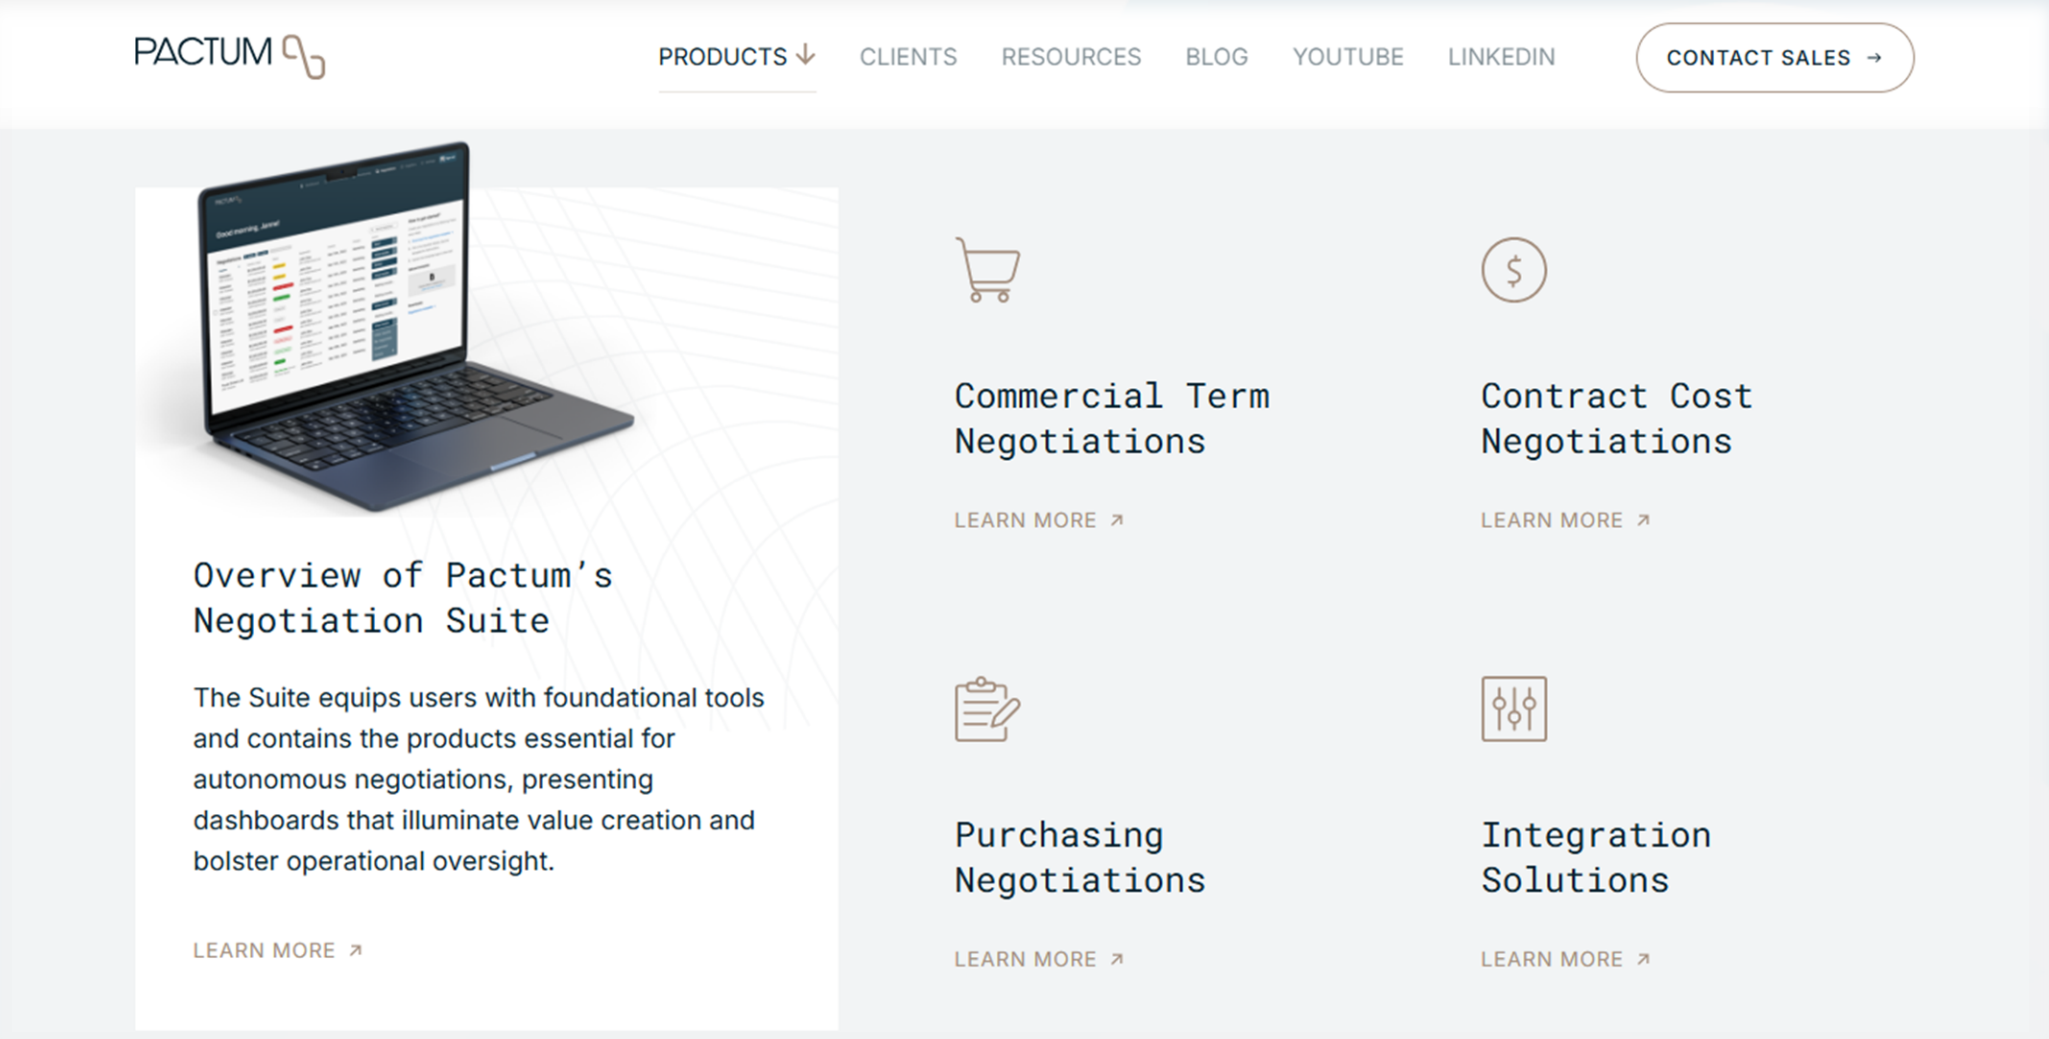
PACTUM

PRODUCTS ↓ CLIENTS RESOURCES BLOG YOUTUBE LINKEDIN

CONTACT SALES →

Overview of Pactum's Negotiation Suite

The Suite equips users with foundational tools and contains the products essential for autonomous negotiations, presenting dashboards that illuminate value creation and bolster operational oversight.

LEARN MORE ↗

Commercial Term Negotiations

LEARN MORE ↗

Contract Cost Negotiations

LEARN MORE ↗

Purchasing Negotiations

LEARN MORE ↗

Integration Solutions

LEARN MORE ↗